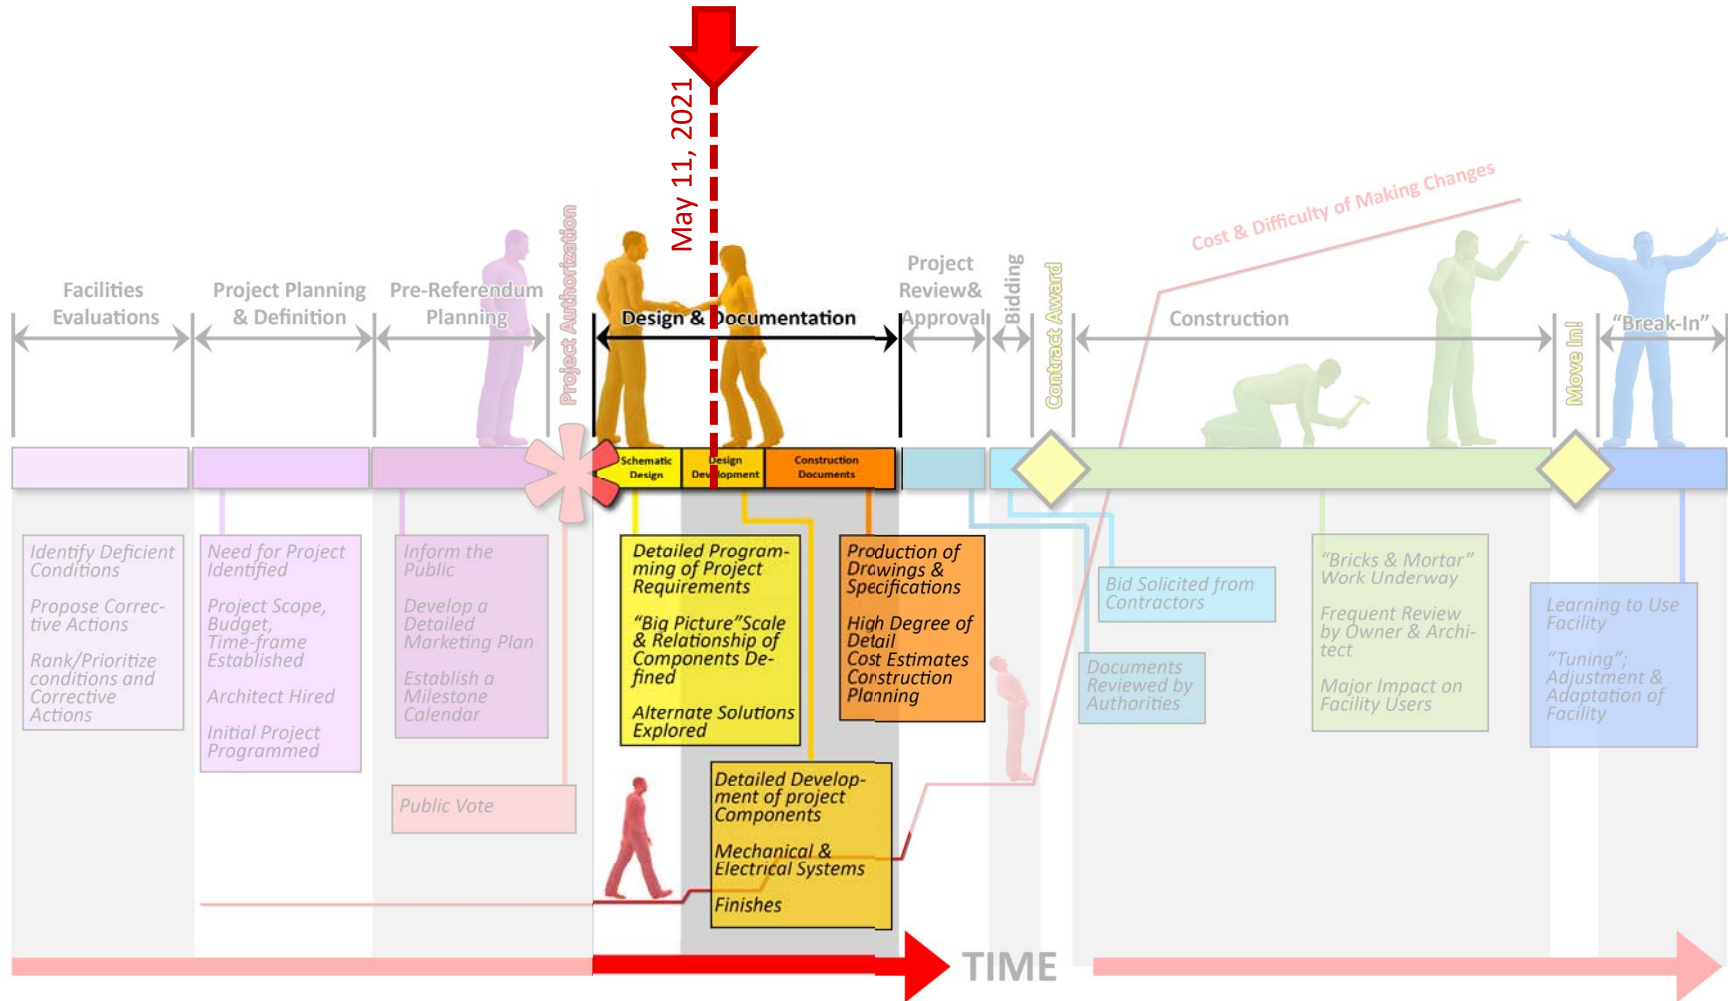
May 11, 2021

Cost & Difficulty of Making Changes

Facilities Evaluations

Project Planning & Definition

Pre-Referendum Planning

Project Authorization

Design & Documentation

Project Review& Approval

Bidding

Contract Award

Construction

Move In!

"Break-In"

Schematic Design

Design Development

Construction Documents

Identify Deficient Conditions

Propose Corrective Actions

Rank/Prioritize conditions and Corrective Actions

Need for Project Identified

Project Scope, Budget, Time-frame Established

Architect Hired

Initial Project Programmed

Inform the Public

Develop a Detailed Marketing Plan

Establish a Milestone Calendar

Public Vote

Detailed Programming of Project Requirements

"Big Picture"Scale & Relationship of Components Defined

Alternate Solutions Explored

Production of Drawings & Specifications

High Degree of Detail

Cost Estimates

Construction Planning

Detailed Development of project Components

Mechanical & Electrical Systems

Finishes

Bid Solicited from Contractors

Documents Reviewed by Authorities

"Bricks & Mortar" Work Underway

Frequent Review by Owner & Architect

Major Impact on Facility Users

Learning to Use Facility

"Tuning"; Adjustment & Adaptation of Facility

TIME